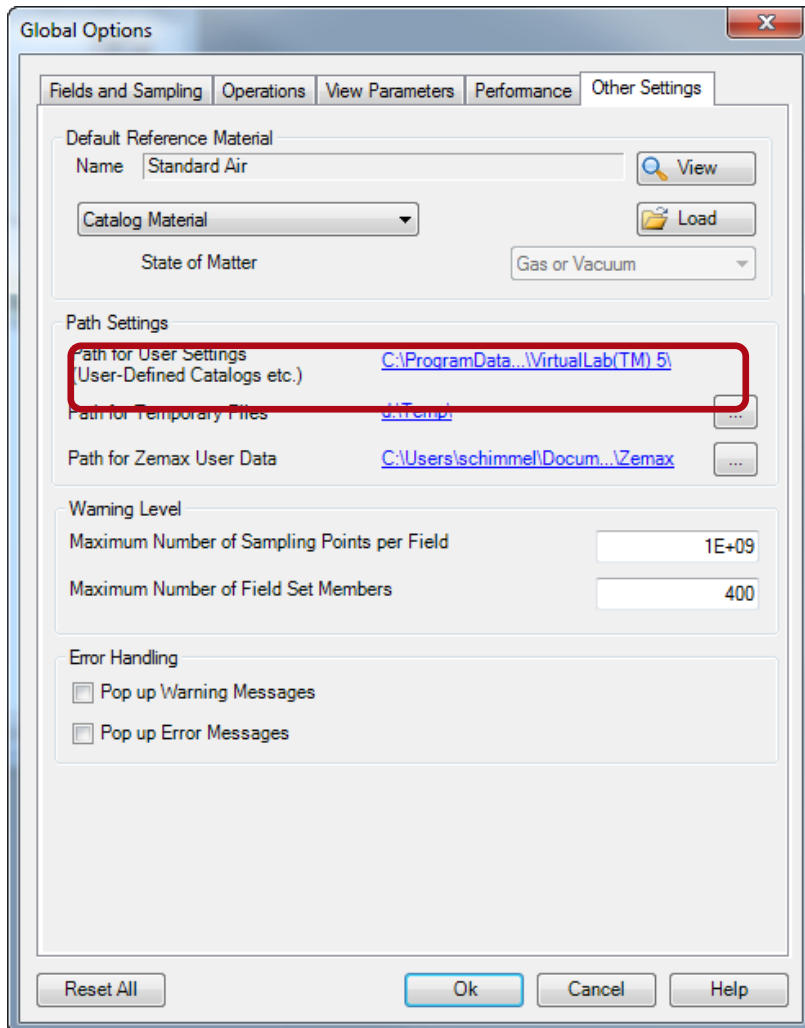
Global Options

Fields and Sampling | Operations | View Parameters | Performance | Other Settings

Default Reference Material

Name Standard Air

View

Catalog Material

Load

State of Matter

Gas or Vacuum

Path Settings

Path for User Settings (User-Defined Catalogs etc.)

C:\ProgramData...\VirtualLab(TM) 5\

Path for Temporary Files

d:\Temp\

...

Path for Zemax User Data

C:\Users\schimmel\Docum...\Zemax

...

Warning Level

Maximum Number of Sampling Points per Field

1E+09

Maximum Number of Field Set Members

400

Error Handling

Pop up Warning Messages

Pop up Error Messages

Reset All

Ok

Cancel

Help